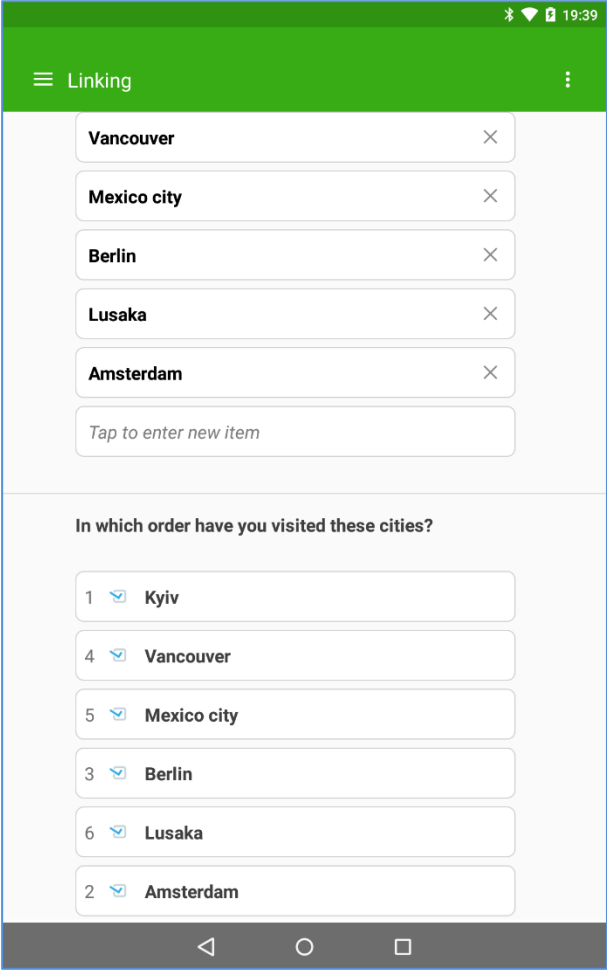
19:39

Linking

Vancouver

Mexico city

Berlin

Lusaka

Amsterdam

Tap to enter new item

In which order have you visited these cities?

1 Kyiv

4 Vancouver

5 Mexico city

3 Berlin

6 Lusaka

2 Amsterdam